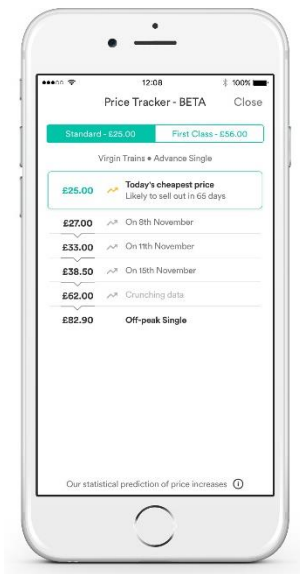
12:08
100%

Price Tracker - BETA
Close

Standard - £25.00
First Class - £56.00

Virgin Trains • Advance Single

£25.00 Today's cheapest price
Likely to sell out in 65 days

£27.00 On 8th November

£33.00 On 11th November

£38.50 On 15th November

£62.00 Crunching data

£82.90 Off-peak Single

Our statistical prediction of price increases ⓘ